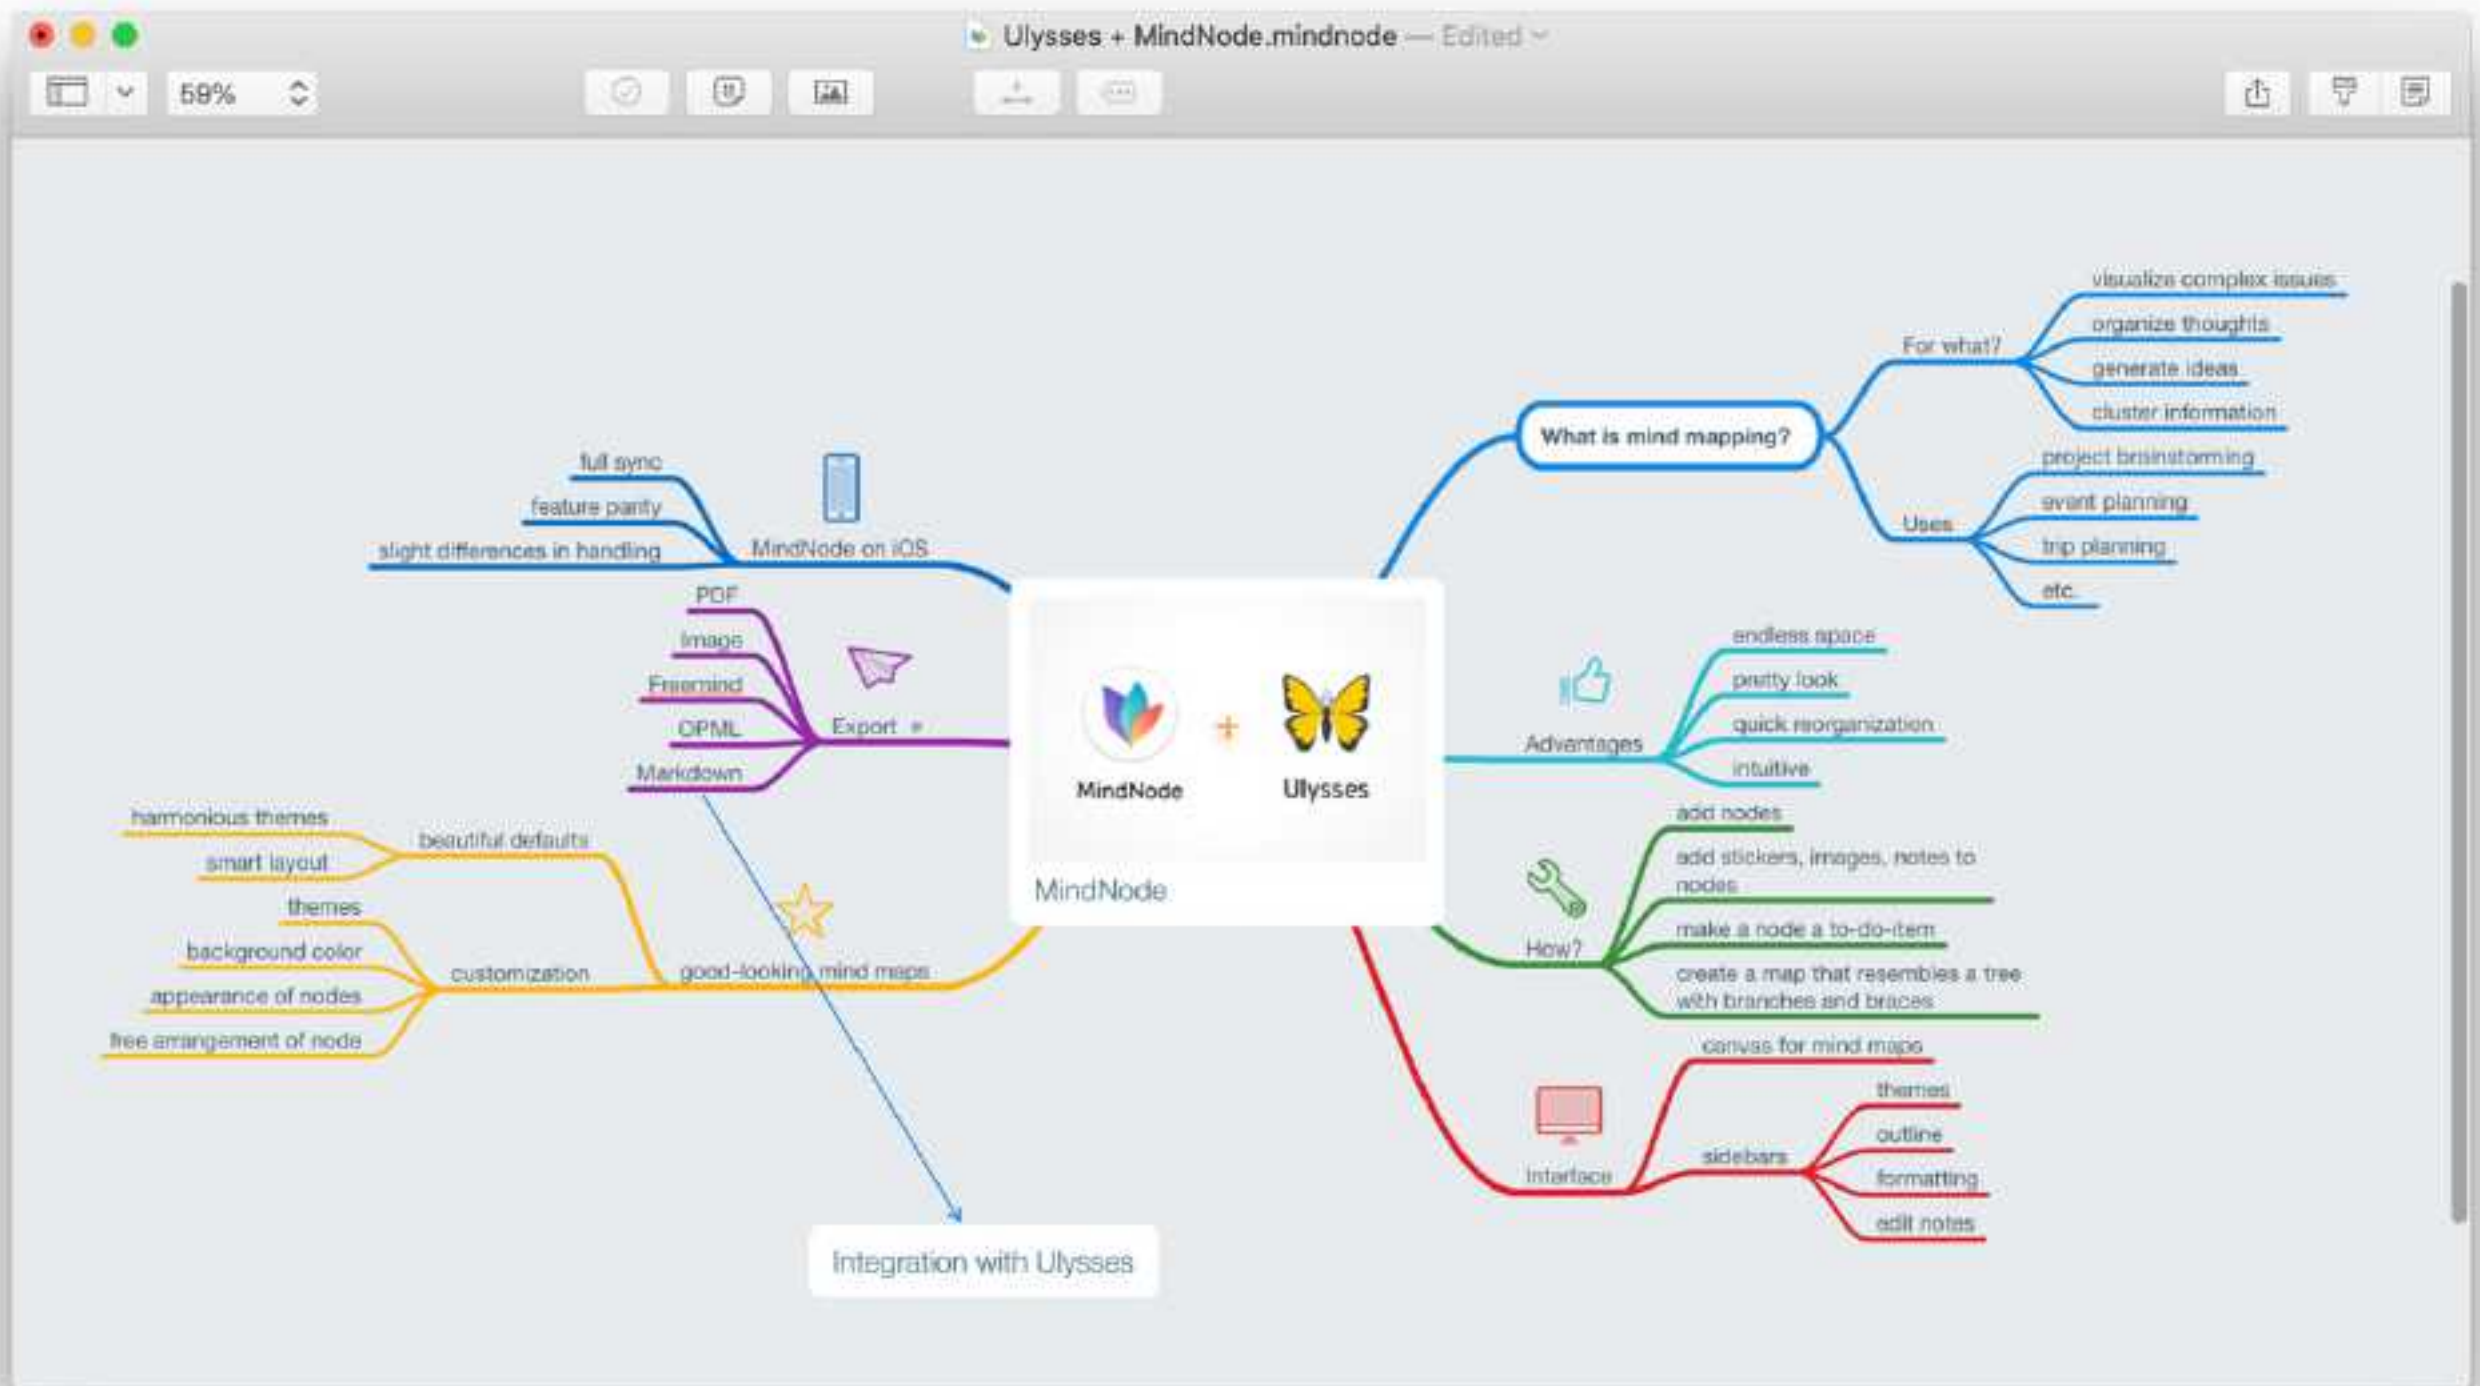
Ulysses + MindNode.mindnode — Edited

59%

What is mind mapping?

For what?

visualize complex issues

organize thoughts

generate ideas

cluster information

Uses

project brainstorming

event planning

trip planning

etc.

MindNode on iOS

full sync

feature parity

slight differences in handling

Export

PDF

Image

Freemind

OPML

Markdown

MindNode + Ulysses

MindNode

Advantages

endless space

pretty look

quick reorganization

intuitive

How?

add nodes

add stickers, images, notes to nodes

make a node a to-do-item

create a map that resembles a tree with branches and braces

good-looking mind maps

beautiful defaults

harmonious themes

smart layout

customization

themes

background color

appearance of nodes

free arrangement of node

Interface

canvas for mind maps

sidebars

themes

outline

formatting

edit notes

Integration with Ulysses